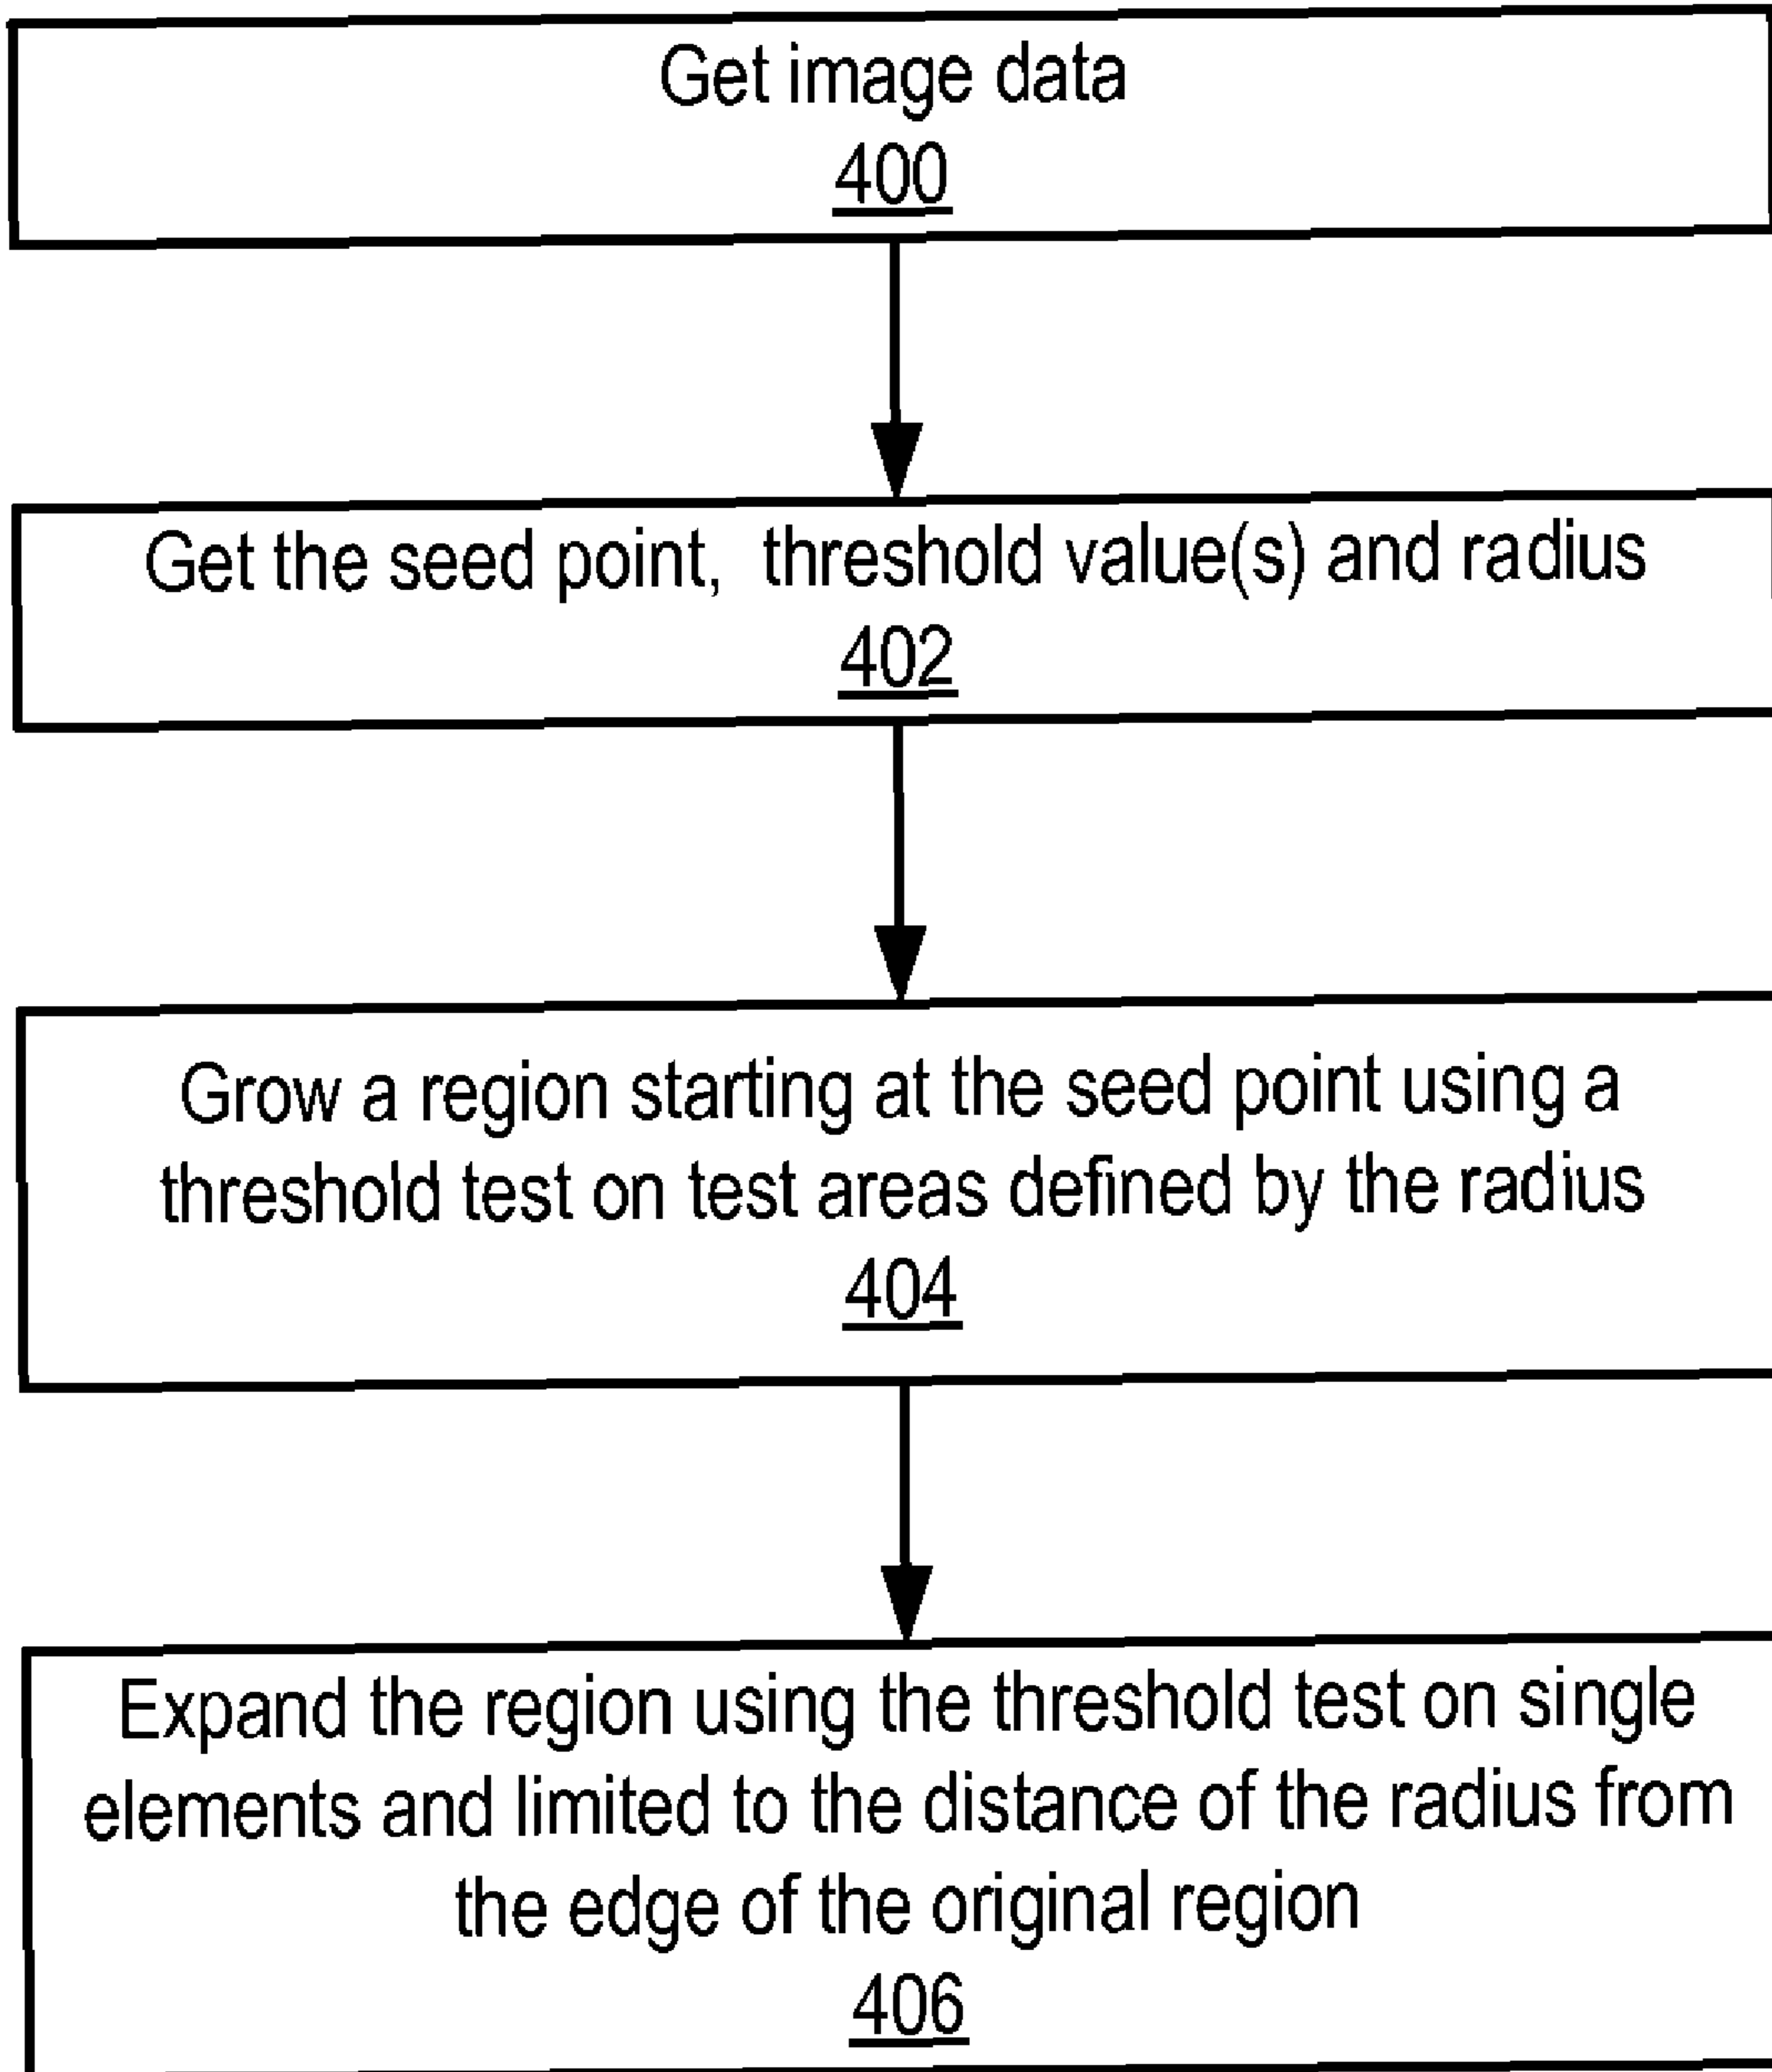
Get image data
400

Get the seed point, threshold value(s) and radius
402

Grow a region starting at the seed point using a threshold test on test areas defined by the radius
404

Expand the region using the threshold test on single elements and limited to the distance of the radius from the edge of the original region
406